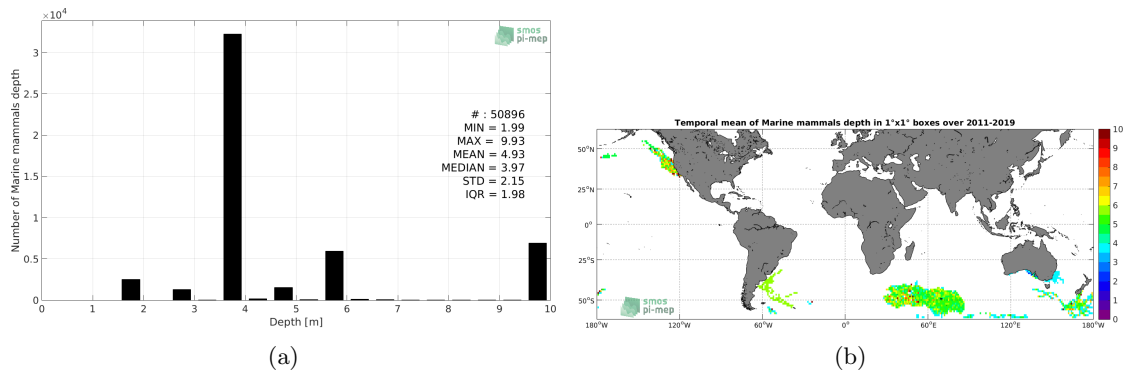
$\times10^4$

smos pi-mep

Number of Marine mammals depth

3
2.5
2
1.5
1
0.5
0

# : 50896
MIN = 1.99
MAX = 9.93
MEAN = 4.93
MEDIAN = 3.97
STD = 2.15
IQR = 1.98

0 1 2 3 4 5 6 7 8 9 10
Depth [m]

(a)

Temporal mean of Marine mammals depth in 1°x1° boxes over 2011-2019

50°N
25°N
0°
25°S
50°S

180°W 120°W 60°W 0° 60°E 120°E 180°W

smos pi-mep

10
9
8
7
6
5
4
3
2
1
0

(b)